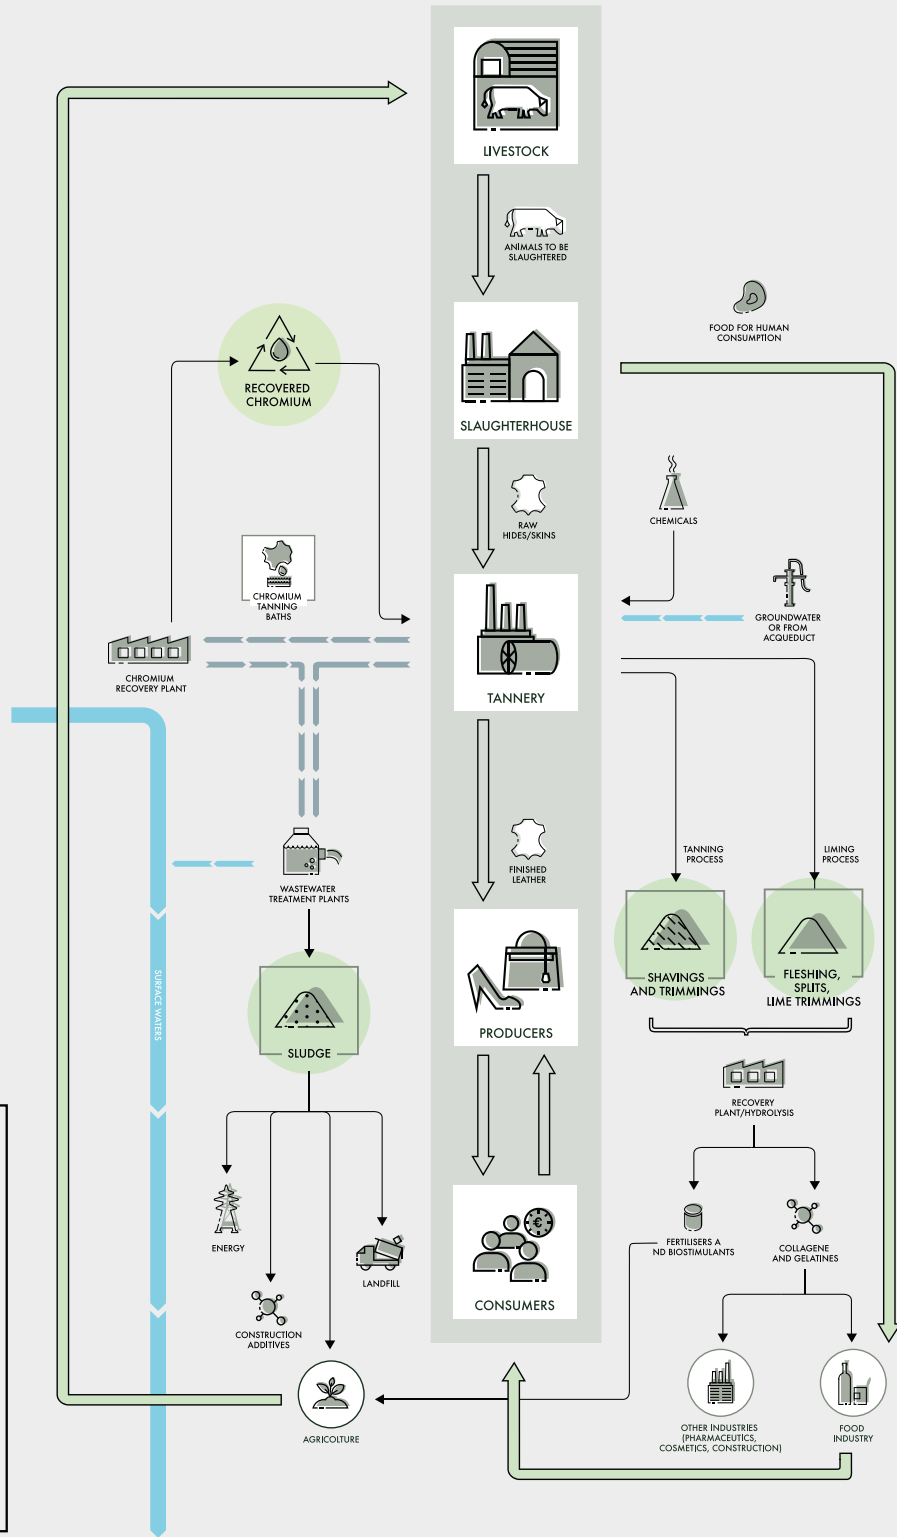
LIVESTOCK

ANIMALS TO BE SLAUGHTERED

FOOD FOR HUMAN CONSUMPTION

RECOVERED CHROMIUM

SLAUGHTERHOUSE

RAW HIDES/SKINS

CHEMICALS

CHROMIUM TANNING BATHS

TANNERY

GROUNDWATER OR FROM ACQUEDUCT

CHROMIUM RECOVERY PLANT

FINISHED LEATHER

TANNING PROCESS

LIMING PROCESS

WASTEWATER TREATMENT PLANTS

SURFACE WATERS

SHAVINGS AND TRIMMINGS

FLESHING, SPLITS, LIME TRIMMINGS

SLUDGE

PRODUCERS

RECOVERY PLANT/HYDROLYSIS

ENERGY

LANDFILL

FERTILISERS A ND BIOSTIMULANTS

COLLAGENE AND GELATINES

CONSUMERS

CONSTRUCTION ADDITIVES

AGRICOLTURE

OTHER INDUSTRIES (PHARMACEUTICS, COSMETICS, CONSTRUCTION)

FOOD INDUSTRY